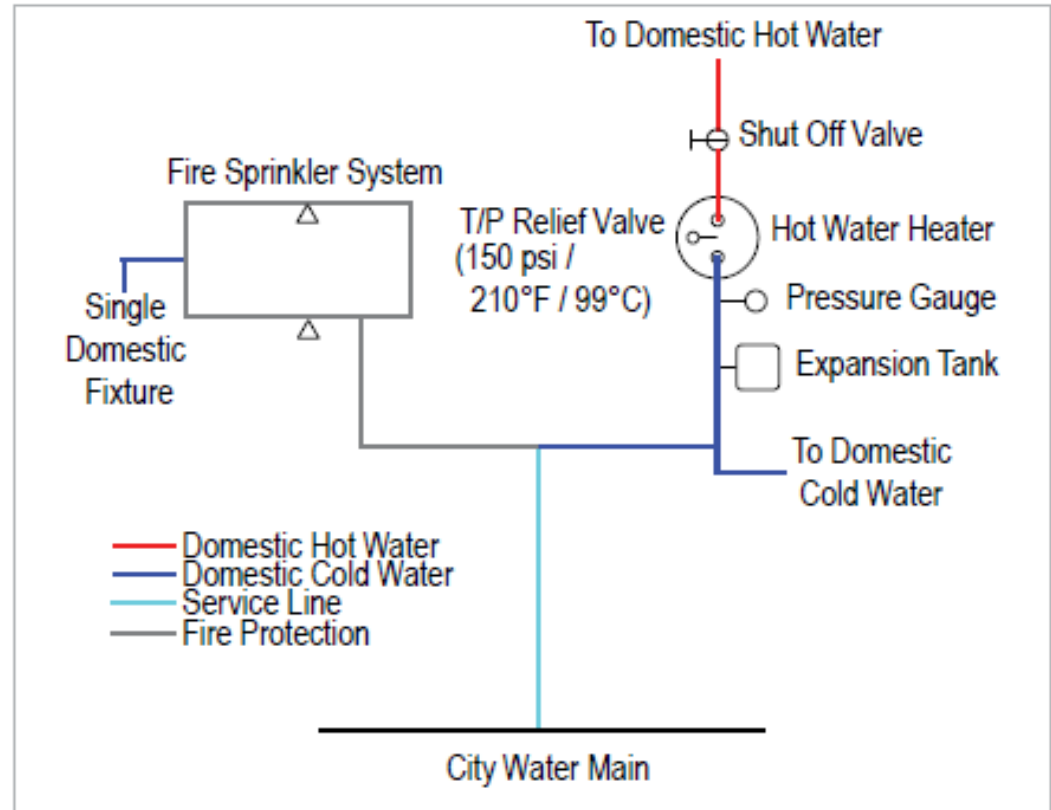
To Domestic Hot Water

Shut Off Valve

Fire Sprinkler System

T/P Relief Valve (150 psi / 210°F / 99°C)

Hot Water Heater

Single Domestic Fixture

Pressure Gauge

Expansion Tank

To Domestic Cold Water

Domestic Hot Water
Domestic Cold Water
Service Line
Fire Protection

City Water Main